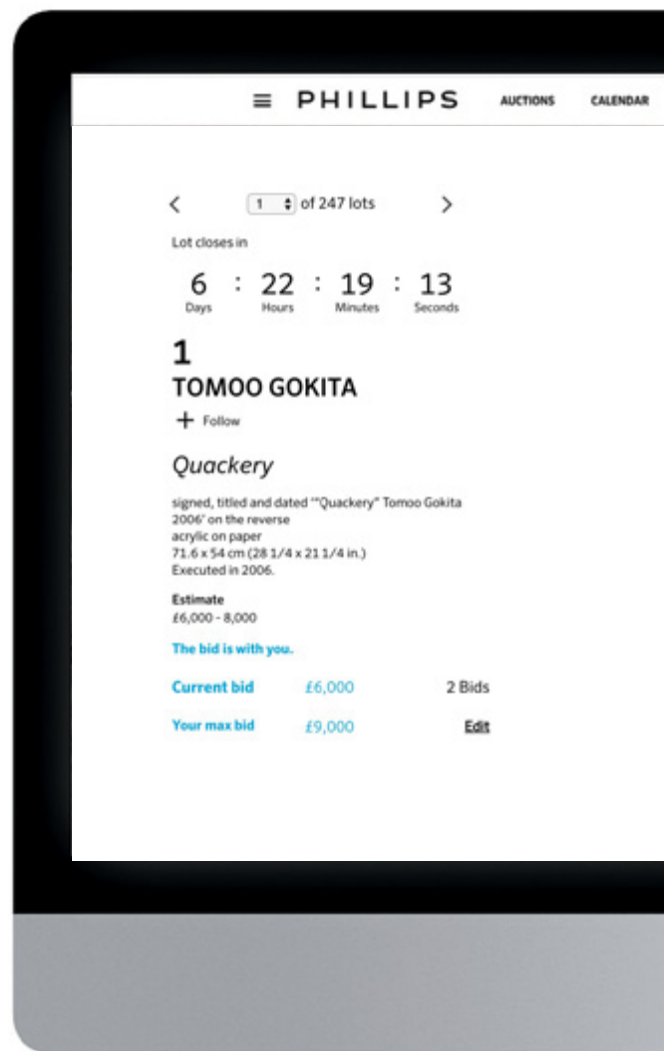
≡ PHILLIPS AUCTIONS CALENDAR

< 1 of 247 lots >

Lot closes in

6 : 22 : 19 : 13
Days Hours Minutes Seconds

1
TOMOO GOKITA

+ Follow

Quackery

signed, titled and dated '"Quackery" Tomoo Gokita 2006' on the reverse
acrylic on paper
71.6 x 54 cm (28 1/4 x 21 1/4 in.)
Executed in 2006.

Estimate
£6,000 - 8,000

The bid is with you.

Current bid £6,000 2 Bids

Your max bid £9,000 Edit